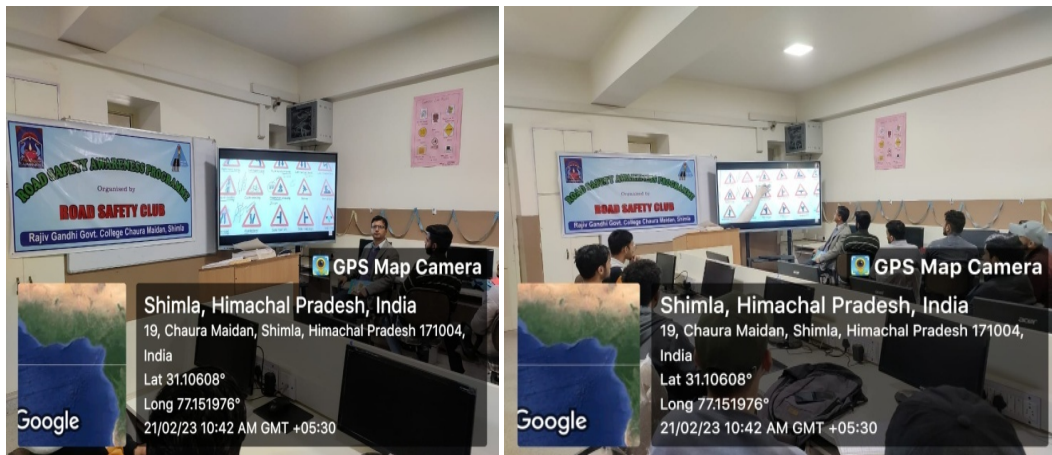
ROAD SAFETY AWARENESS PROGRAMME
Organised by
ROAD SAFETY CLUB
Rajiv Gandhi Govt. College Chaura Maidan, Shimla

GPS Map Camera
Shimla, Himachal Pradesh, India
19, Chaura Maidan, Shimla, Himachal Pradesh 171004, India
Lat 31.10608°
Long 77.151976°
21/02/23 10:42 AM GMT +05:30
Google

ROAD SAFETY AWARENESS PROGRAMME
Organised by
ROAD SAFETY CLUB
Rajiv Gandhi Govt. College Chaura Maidan, Shimla

GPS Map Camera
Shimla, Himachal Pradesh, India
19, Chaura Maidan, Shimla, Himachal Pradesh 171004, India
Lat 31.10608°
Long 77.151976°
21/02/23 10:42 AM GMT +05:30
Google